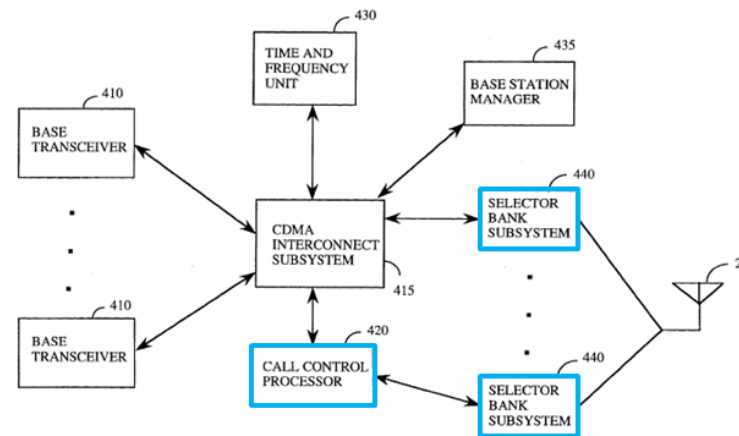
430

TIME AND FREQUENCY UNIT

435

BASE STATION MANAGER

410

BASE TRANSCEIVER

440

SELECTOR BANK SUBSYSTEM

CDMA INTERCONNECT SUBSYSTEM

415

2

410

BASE TRANSCEIVER

420

CALL CONTROL PROCESSOR

440

SELECTOR BANK SUBSYSTEM